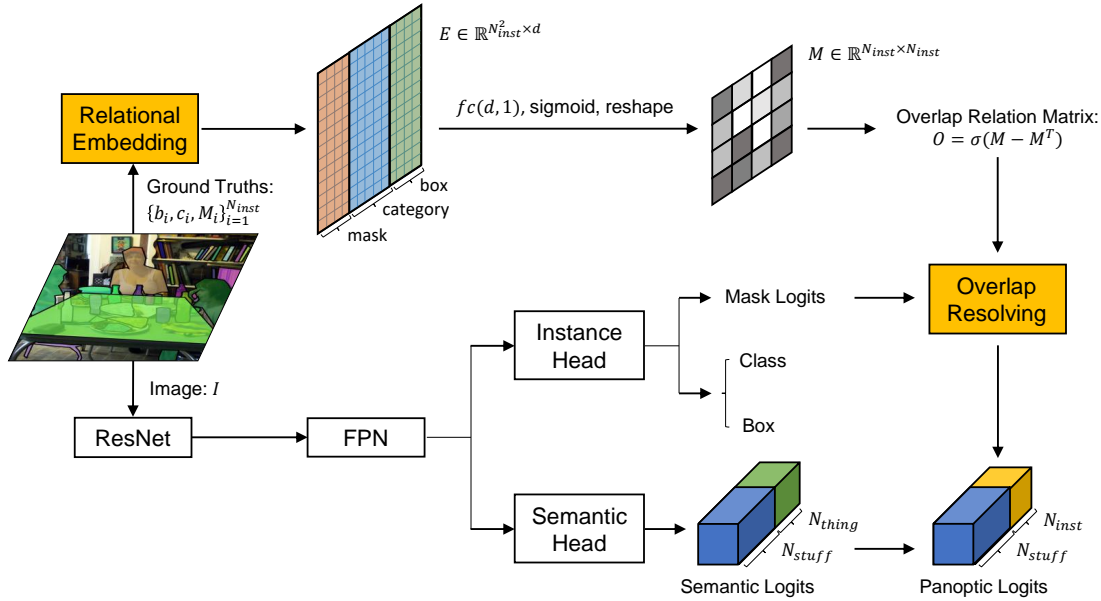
$E \in \mathbb{R}^{N_{inst}^2 \times d}$

$M \in \mathbb{R}^{N_{inst} \times N_{inst}}$

Relational Embedding

$fc(d,1)$, sigmoid, reshape

Overlap Relation Matrix: $O = \sigma(M - M^T)$

Ground Truths: $\{b_i, c_i, M_i\}_{i=1}^{N_{inst}}$

box

category

mask

Mask Logits

Overlap Resolving

Instance Head

Class

Box

Image: $I$

ResNet

FPN

Semantic Head

$N_{thing}$

$N_{stuff}$

$N_{inst}$

$N_{stuff}$

Semantic Logits

Panoptic Logits